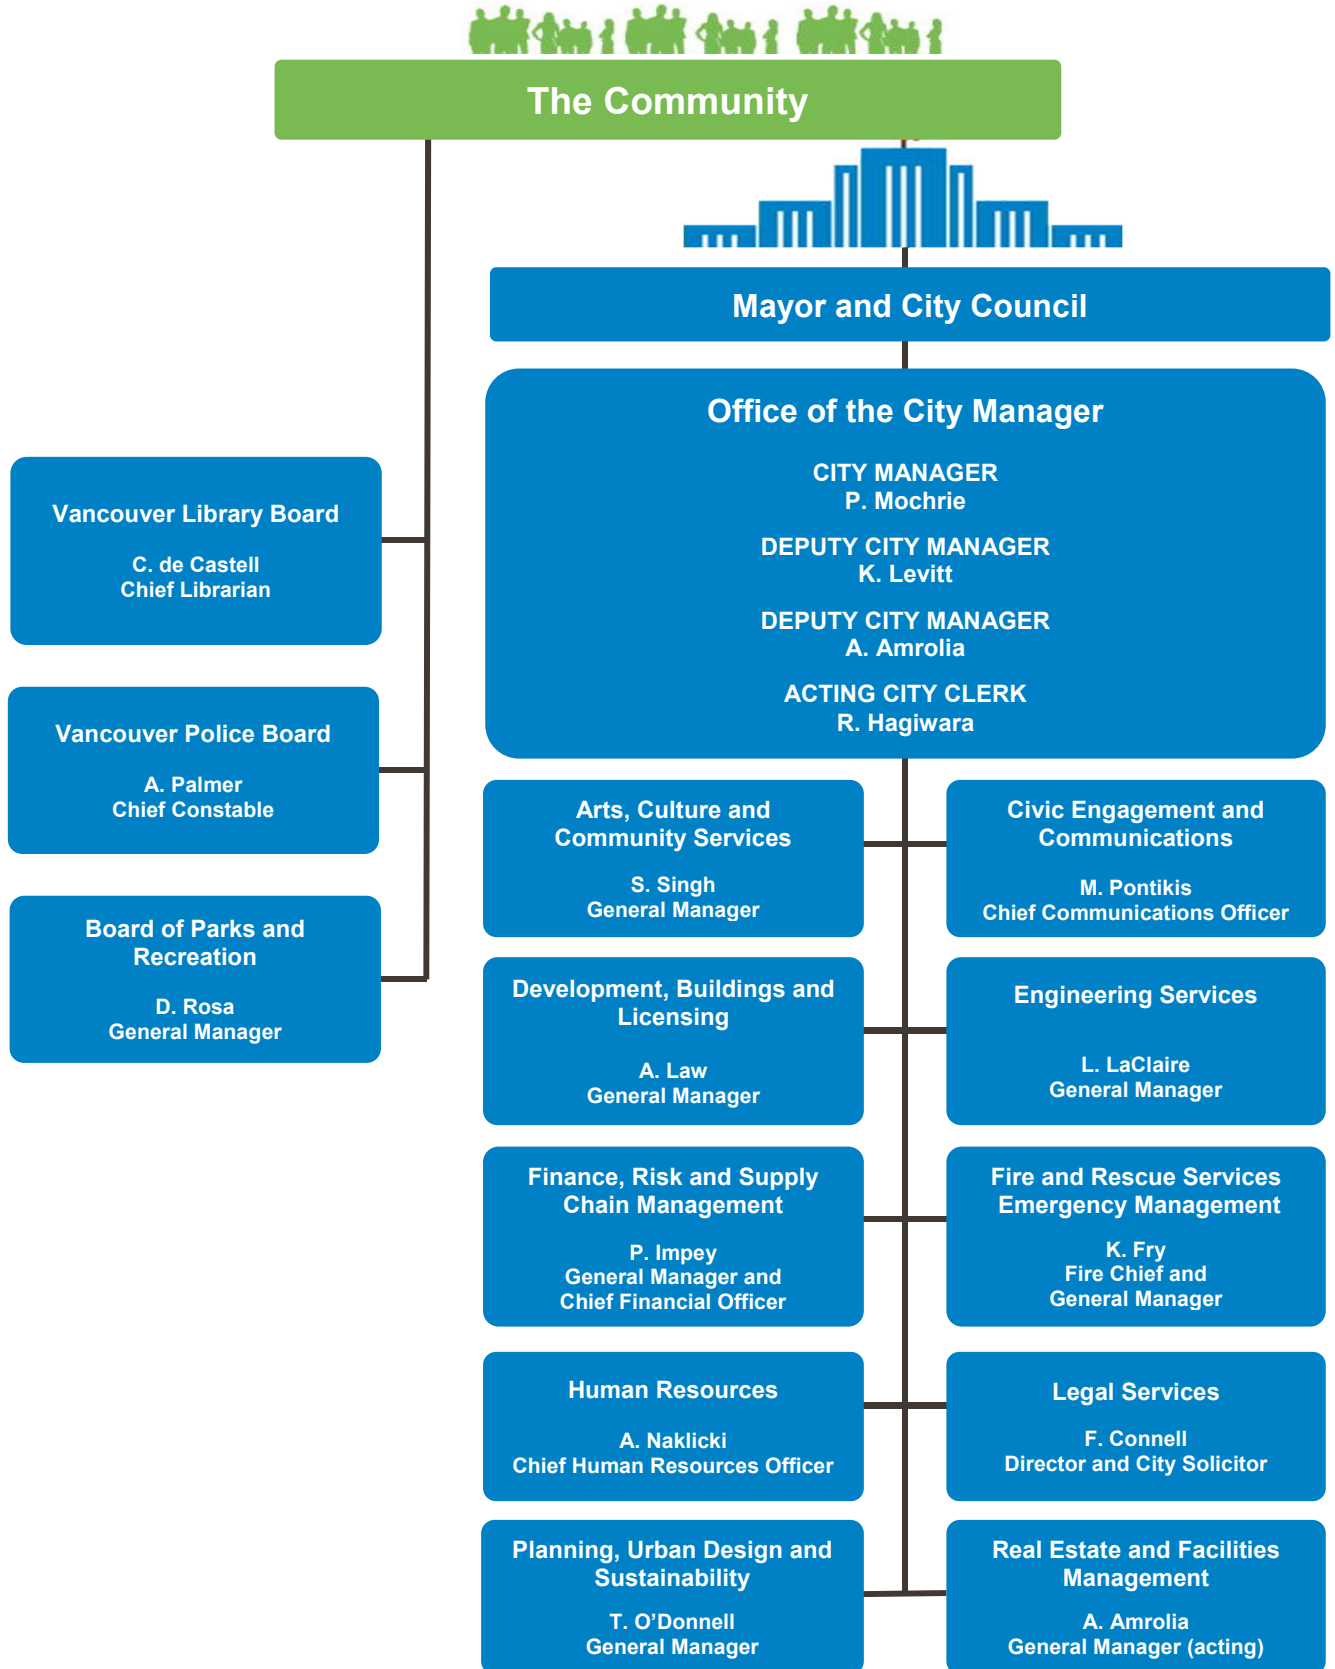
The Community

Mayor and City Council

Office of the City Manager

CITY MANAGER
P. Mochrie

DEPUTY CITY MANAGER
K. Levitt

DEPUTY CITY MANAGER
A. Amrolia

ACTING CITY CLERK
R. Hagiwara

Vancouver Library Board

C. de Castell
Chief Librarian

Vancouver Police Board

A. Palmer
Chief Constable

Board of Parks and Recreation

D. Rosa
General Manager

Arts, Culture and Community Services

S. Singh
General Manager

Civic Engagement and Communications

M. Pontikis
Chief Communications Officer

Development, Buildings and Licensing

A. Law
General Manager

Engineering Services

L. LaClaire
General Manager

Finance, Risk and Supply Chain Management

P. Impey
General Manager and
Chief Financial Officer

Fire and Rescue Services Emergency Management

K. Fry
Fire Chief and
General Manager

Human Resources

A. Naklicki
Chief Human Resources Officer

Legal Services

F. Connell
Director and City Solicitor

Planning, Urban Design and Sustainability

T. O'Donnell
General Manager

Real Estate and Facilities Management

A. Amrolia
General Manager (acting)